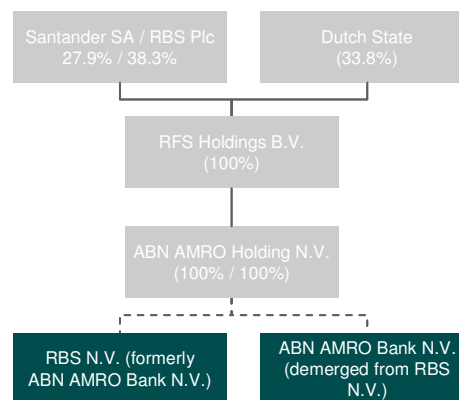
Santander SA / RBS Plc
27.9% / 38.3%

Dutch State
(33.8%)

RFS Holdings B.V.
(100%)

ABN AMRO Holding N.V.
(100% / 100%)

RBS N.V. (formerly ABN AMRO Bank N.V.)

ABN AMRO Bank N.V. (demerged from RBS N.V.)